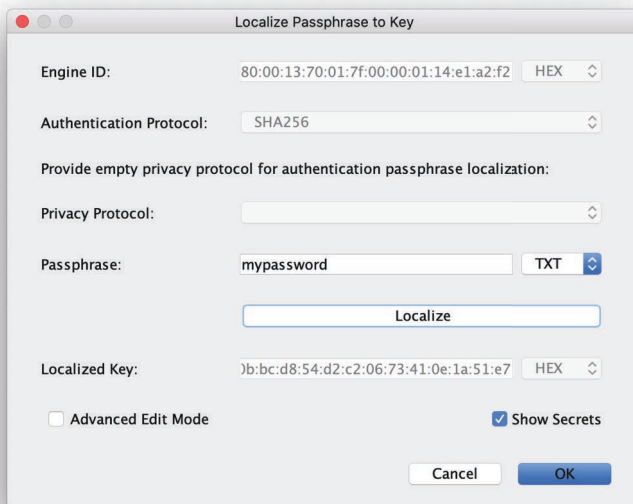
Localize Passphrase to Key

Engine ID: 80:00:13:70:01:7f:00:00:01:14:e1:a2:f2 HEX

Authentication Protocol: SHA256

Provide empty privacy protocol for authentication passphrase localization:

Privacy Protocol:

Passphrase: mypassword TXT

Localize

Localized Key: )b:bc:d8:54:d2:c2:06:73:41:0e:1a:51:e7 HEX

Advanced Edit Mode

Show Secrets

Cancel

OK